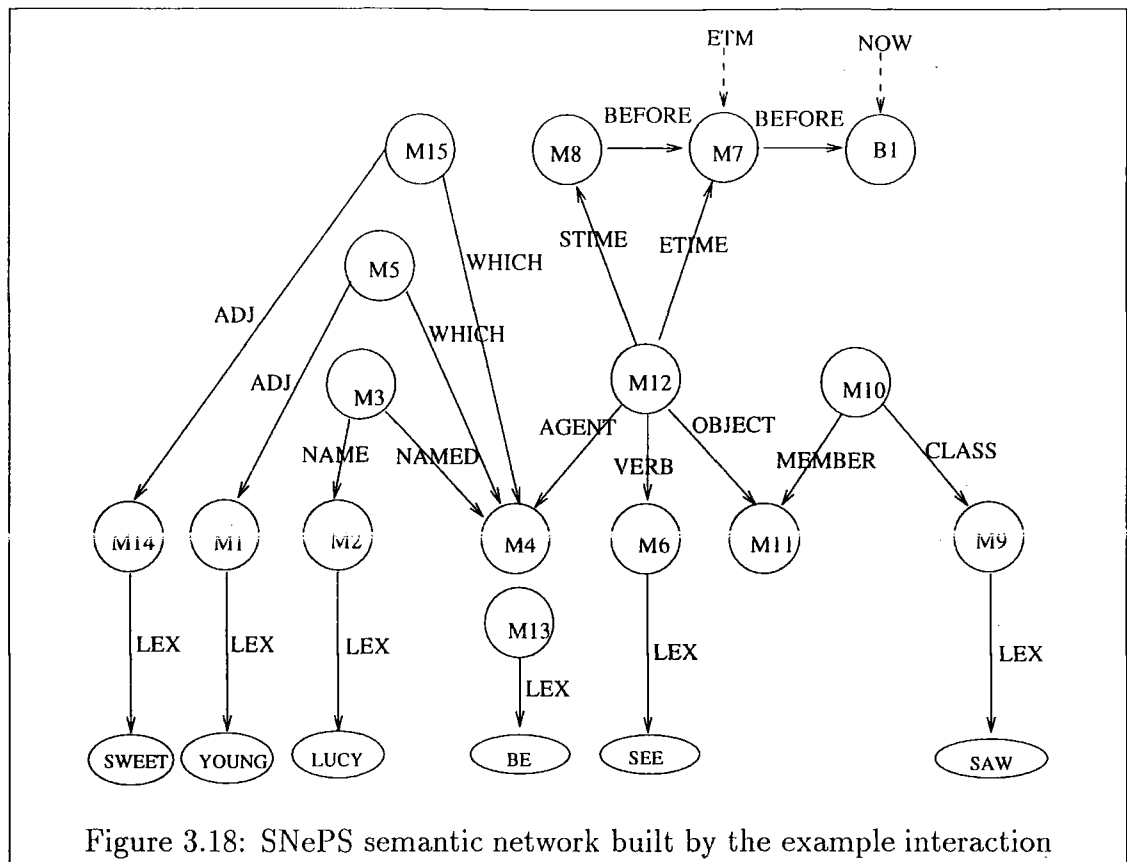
ETM
NOW
M15
M8
BEFORE
M7
BEFORE
B1
STIME
ETIME
M5
WHICH
ADJ
WHICH
ADJ
M3
M12
M10
AGENT
OBJECT
NAME
NAMED
VERB
MEMBER
CLASS
M14
M1
M2
M4
M6
M11
M9
M13
LEX
LEX
LEX
LEX
LEX
LEX
LEX
SWEET
YOUNG
LUCY
BE
SEE
SAW

Figure 3.18: SNePS semantic network built by the example interaction